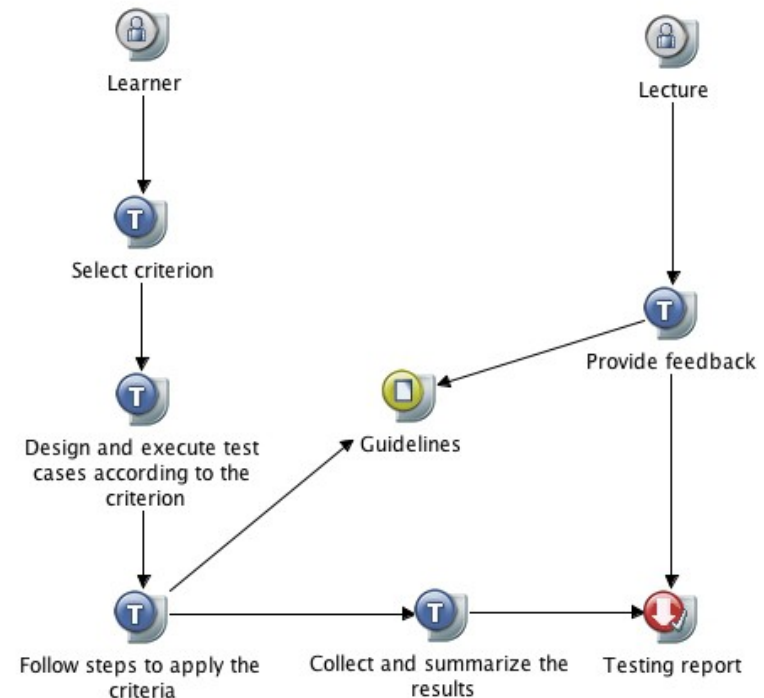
Learner

Lecture

T

Select criterion

T

Provide feedback

T

Design and execute test cases according to the criterion

Guidelines

T

Follow steps to apply the criteria

T

Collect and summarize the results

Testing report